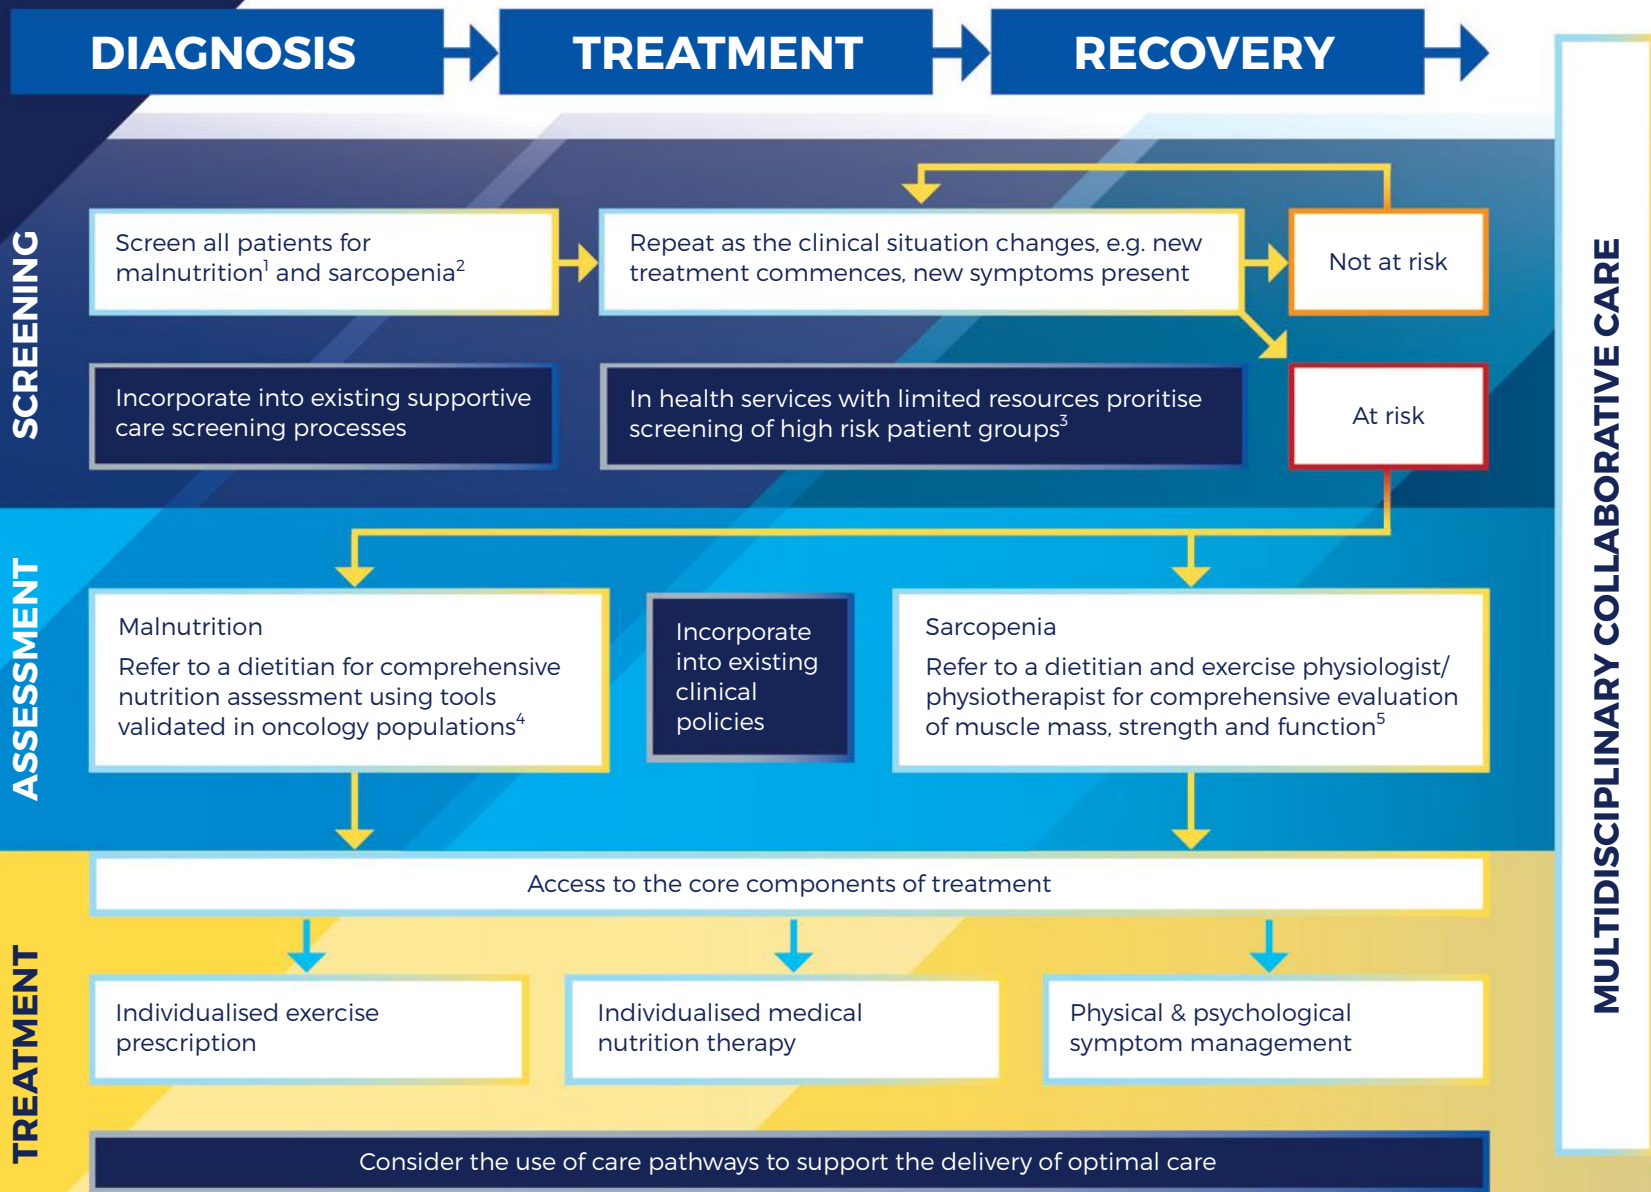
DIAGNOSIS

TREATMENT

RECOVERY

SCREENING

Screen all patients for malnutrition$^1$ and sarcopenia$^2$

Repeat as the clinical situation changes, e.g. new treatment commences, new symptoms present

Not at risk

Incorporate into existing supportive care screening processes

In health services with limited resources proritise screening of high risk patient groups$^3$

At risk

ASSESSMENT

Malnutrition

Refer to a dietitian for comprehensive nutrition assessment using tools validated in oncology populations$^4$

Incorporate into existing clinical policies

Sarcopenia

Refer to a dietitian and exercise physiologist/ physiotherapist for comprehensive evaluation of muscle mass, strength and function$^5$

TREATMENT

Access to the core components of treatment

Individualised exercise prescription

Individualised medical nutrition therapy

Physical & psychological symptom management

Consider the use of care pathways to support the delivery of optimal care

MULTIDISCIPLINARY COLLABORATIVE CARE